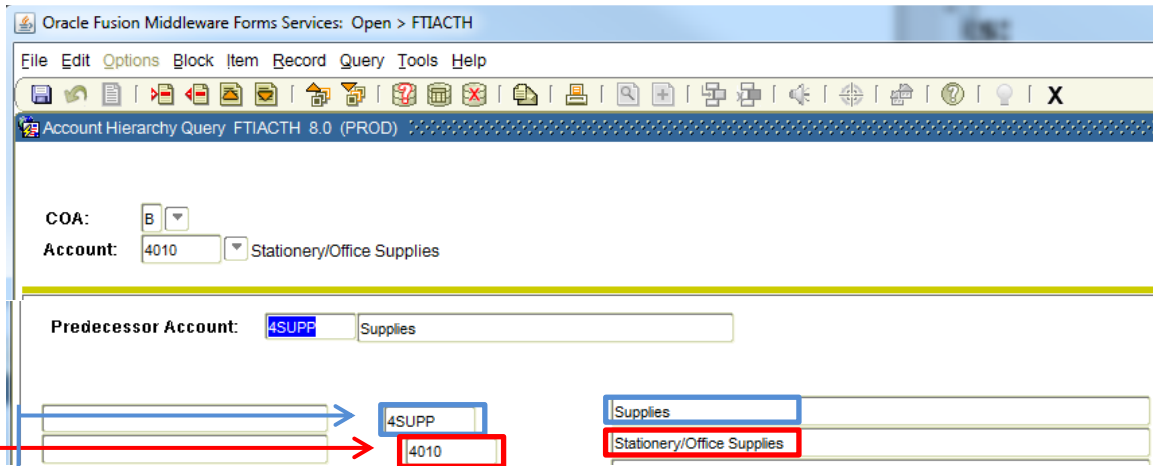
Oracle Fusion Middleware Forms Services: Open > FTIACTH

File Edit Options Block Item Record Query Tools Help

X

Account Hierarchy Query FTIACTH 8.0 (PROD)

COA: B

Account: 4010 Stationery/Office Supplies

Predecessor Account: 4SUPP Supplies

4SUPP Supplies

4010 Stationery/Office Supplies